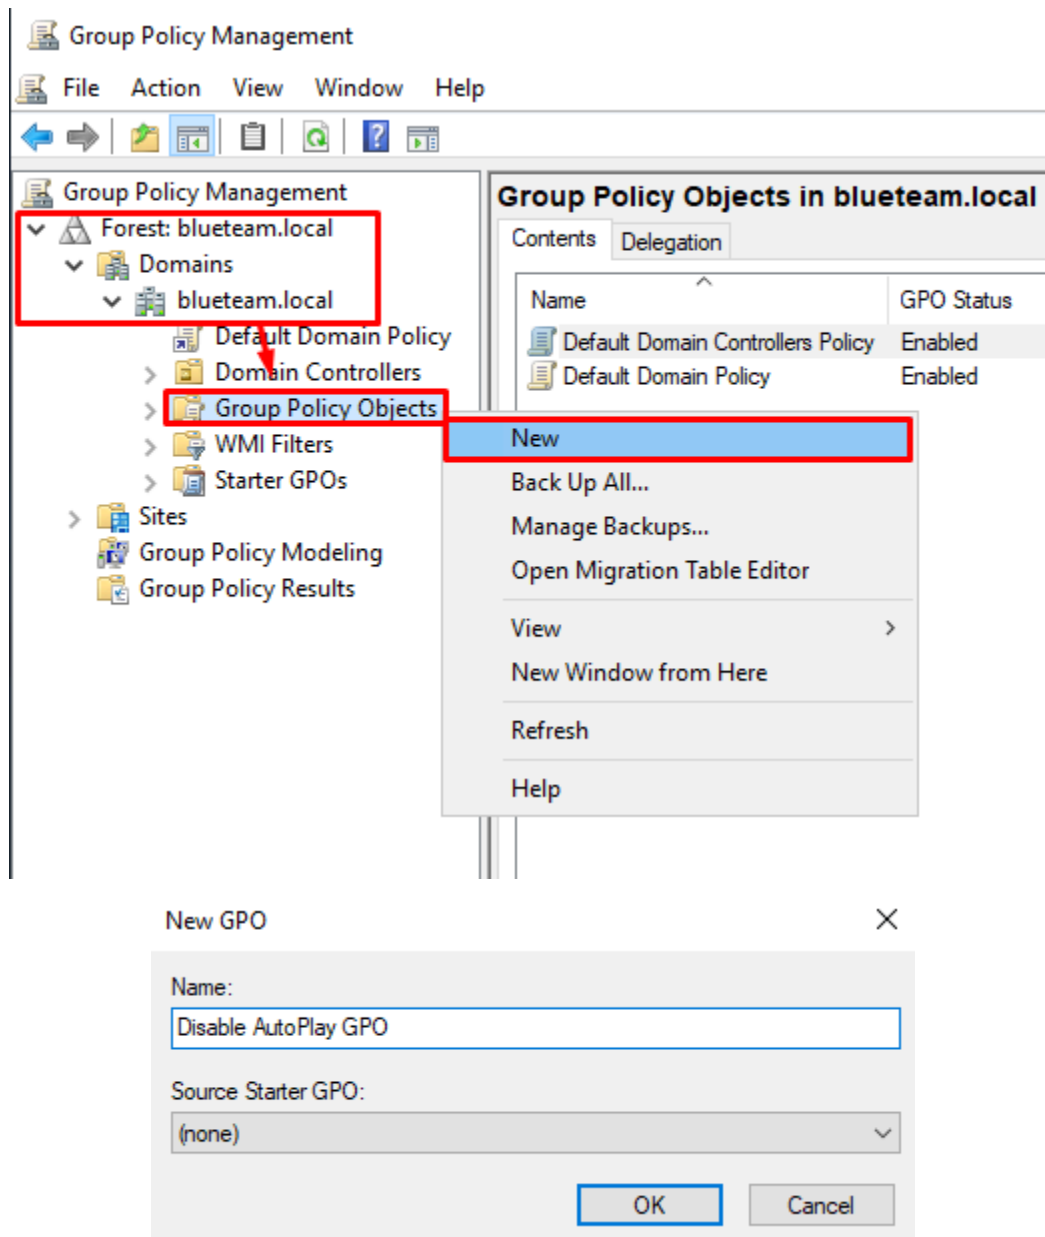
Group Policy Management

File Action View Window Help

Group Policy Management
Forest: blueteam.local
Domains
blueteam.local
Default Domain Policy
Domain Controllers
Group Policy Objects
WMI Filters
Starter GPOs
Sites
Group Policy Modeling
Group Policy Results

Group Policy Objects in blueteam.local

Contents Delegation

| Name | GPO Status |
|---|---|
| Default Domain Controllers Policy | Enabled |
| Default Domain Policy | Enabled |

New
Back Up All...
Manage Backups...
Open Migration Table Editor
View
New Window from Here
Refresh
Help

New GPO

Name:
Disable AutoPlay GPO

Source Starter GPO:
(none)

OK Cancel